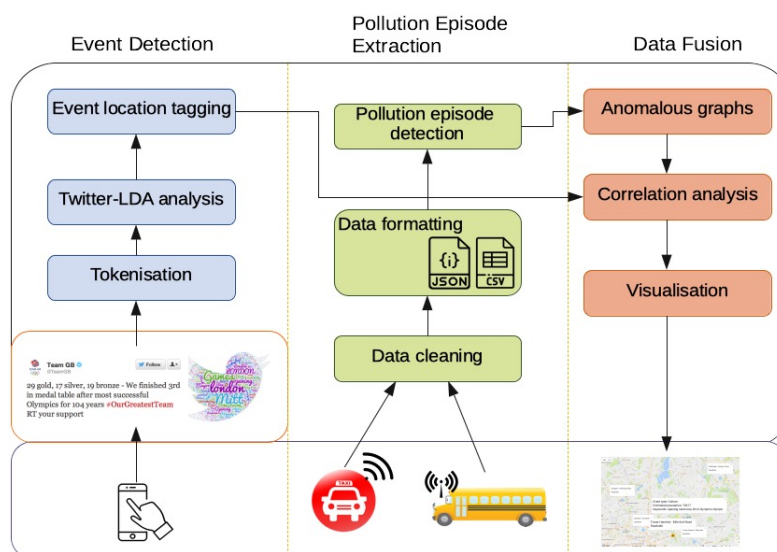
Event Detection

Pollution Episode Extraction

Data Fusion

Event location tagging

Twitter-LDA analysis

Tokenisation

Team GB
@TeamGB

Follow

29 gold, 17 silver, 19 bronze - We finished 3rd in medal table after most successful Olympics for 104 years #OurGreatestTeam RT your support

Games
london
Mitt

Pollution episode detection

Data formatting

{i}
JSON

CSV

Data cleaning

TAXI

Anomalous graphs

Correlation analysis

Visualisation